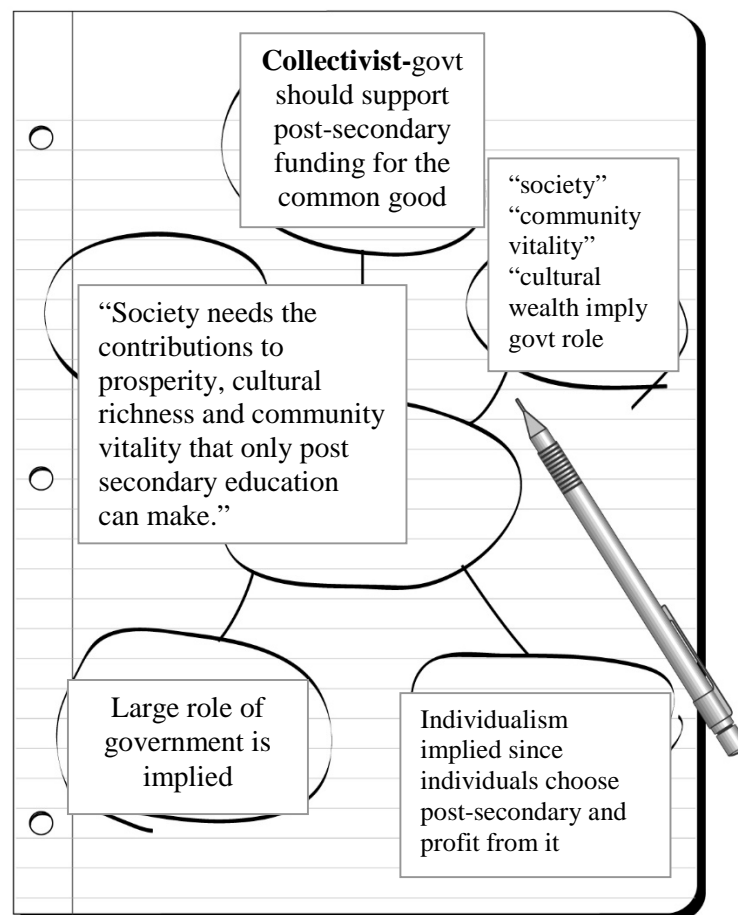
**Collectivist-**govt should support post-secondary funding for the common good

"society" "community vitality" "cultural wealth imply govt role

"Society needs the contributions to prosperity, cultural richness and community vitality that only post secondary education can make."

Large role of government is implied

Individualism implied since individuals choose post-secondary and profit from it